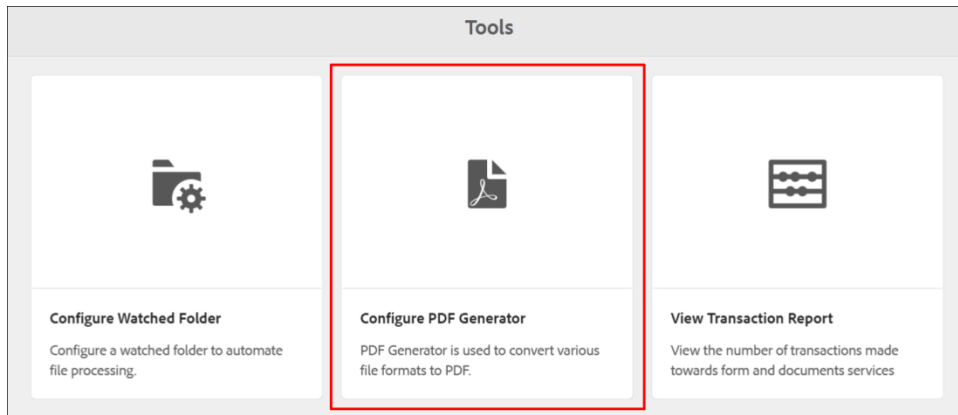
Tools

Configure Watched Folder

Configure a watched folder to automate file processing.

Configure PDF Generator

PDF Generator is used to convert various file formats to PDF.

View Transaction Report

View the number of transactions made towards form and documents services